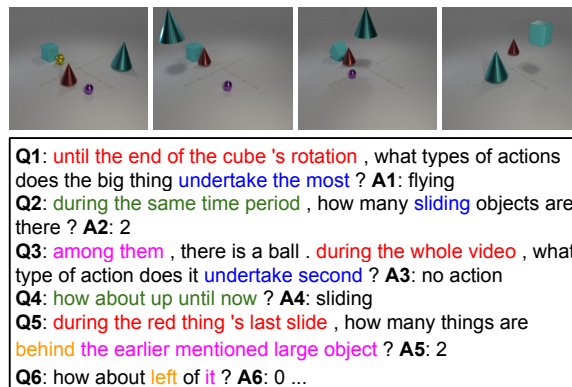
**Q1**: until the end of the cube 's rotation , what types of actions does the big thing undertake the most ? **A1**: flying
**Q2**: during the same time period , how many sliding objects are there ? **A2**: 2
**Q3**: among them , there is a ball . during the whole video , what type of action does it undertake second ? **A3**: no action
**Q4**: how about up until now ? **A4**: sliding
**Q5**: during the red thing 's last slide , how many things are behind the earlier mentioned large object ? **A5**: 2
**Q6**: how about left of it ? **A6**: 0 ...